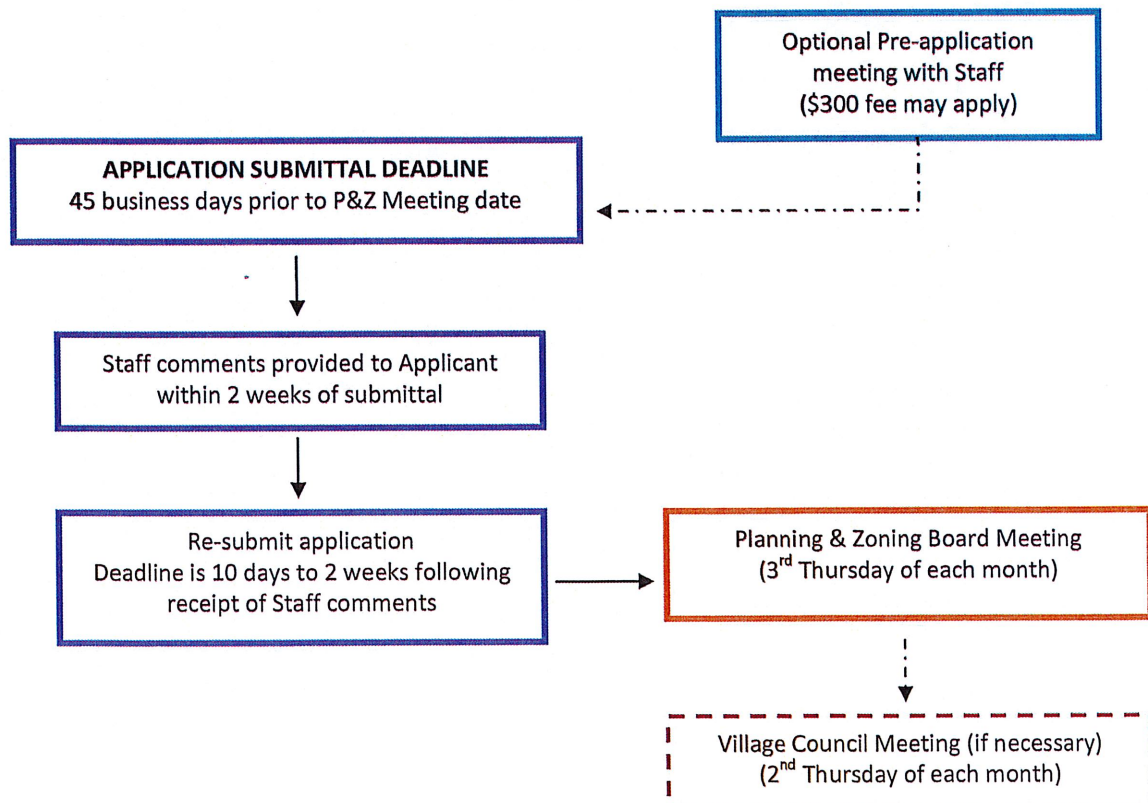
Optional Pre-application meeting with Staff ($300 fee may apply)

APPLICATION SUBMITTAL DEADLINE
45 business days prior to P&Z Meeting date

Staff comments provided to Applicant within 2 weeks of submittal

Re-submit application
Deadline is 10 days to 2 weeks following receipt of Staff comments

Planning & Zoning Board Meeting
($3^{rd}$ Thursday of each month)

Village Council Meeting (if necessary)
($2^{nd}$ Thursday of each month)